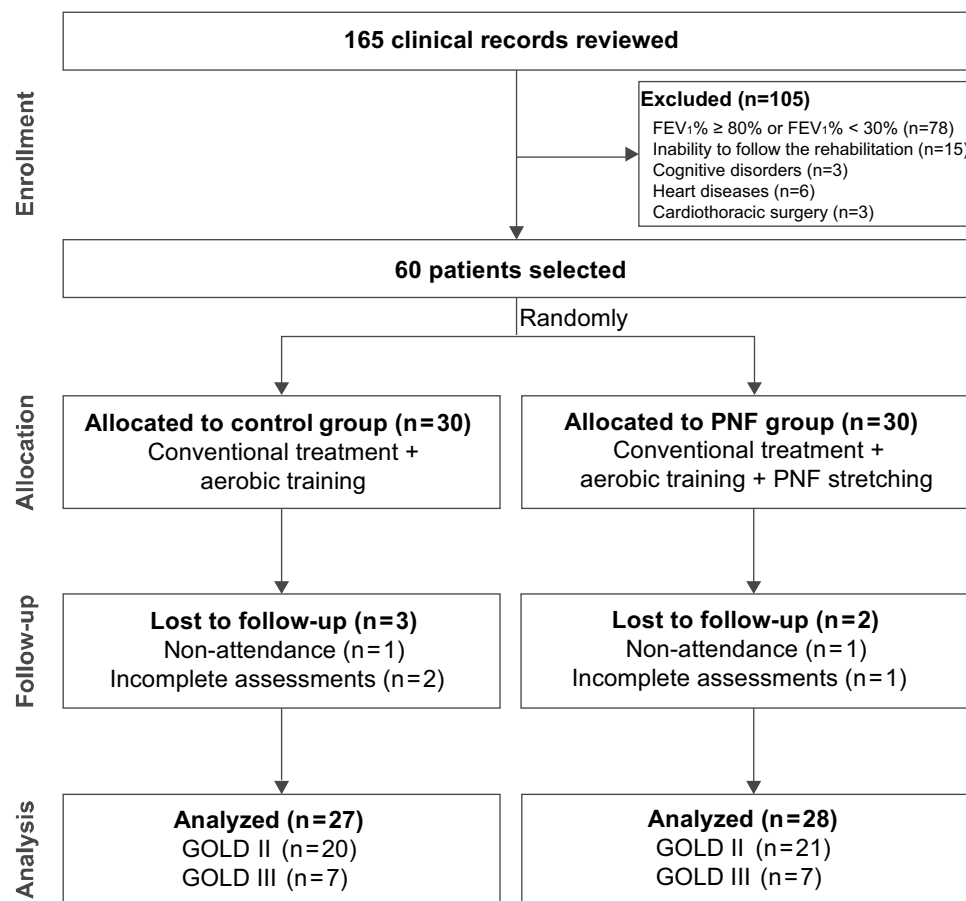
Enrollment

165 clinical records reviewed

Excluded (n=105)
FEV$_1$% ≥ 80% or FEV$_1$% < 30% (n=78)
Inability to follow the rehabilitation (n=15)
Cognitive disorders (n=3)
Heart diseases (n=6)
Cardiothoracic surgery (n=3)

60 patients selected

Randomly

Allocation

Allocated to control group (n=30)
Conventional treatment + aerobic training

Allocated to PNF group (n=30)
Conventional treatment + aerobic training + PNF stretching

Follow-up

Lost to follow-up (n=3)
Non-attendance (n=1)
Incomplete assessments (n=2)

Lost to follow-up (n=2)
Non-attendance (n=1)
Incomplete assessments (n=1)

Analysis

Analyzed (n=27)
GOLD II (n=20)
GOLD III (n=7)

Analyzed (n=28)
GOLD II (n=21)
GOLD III (n=7)